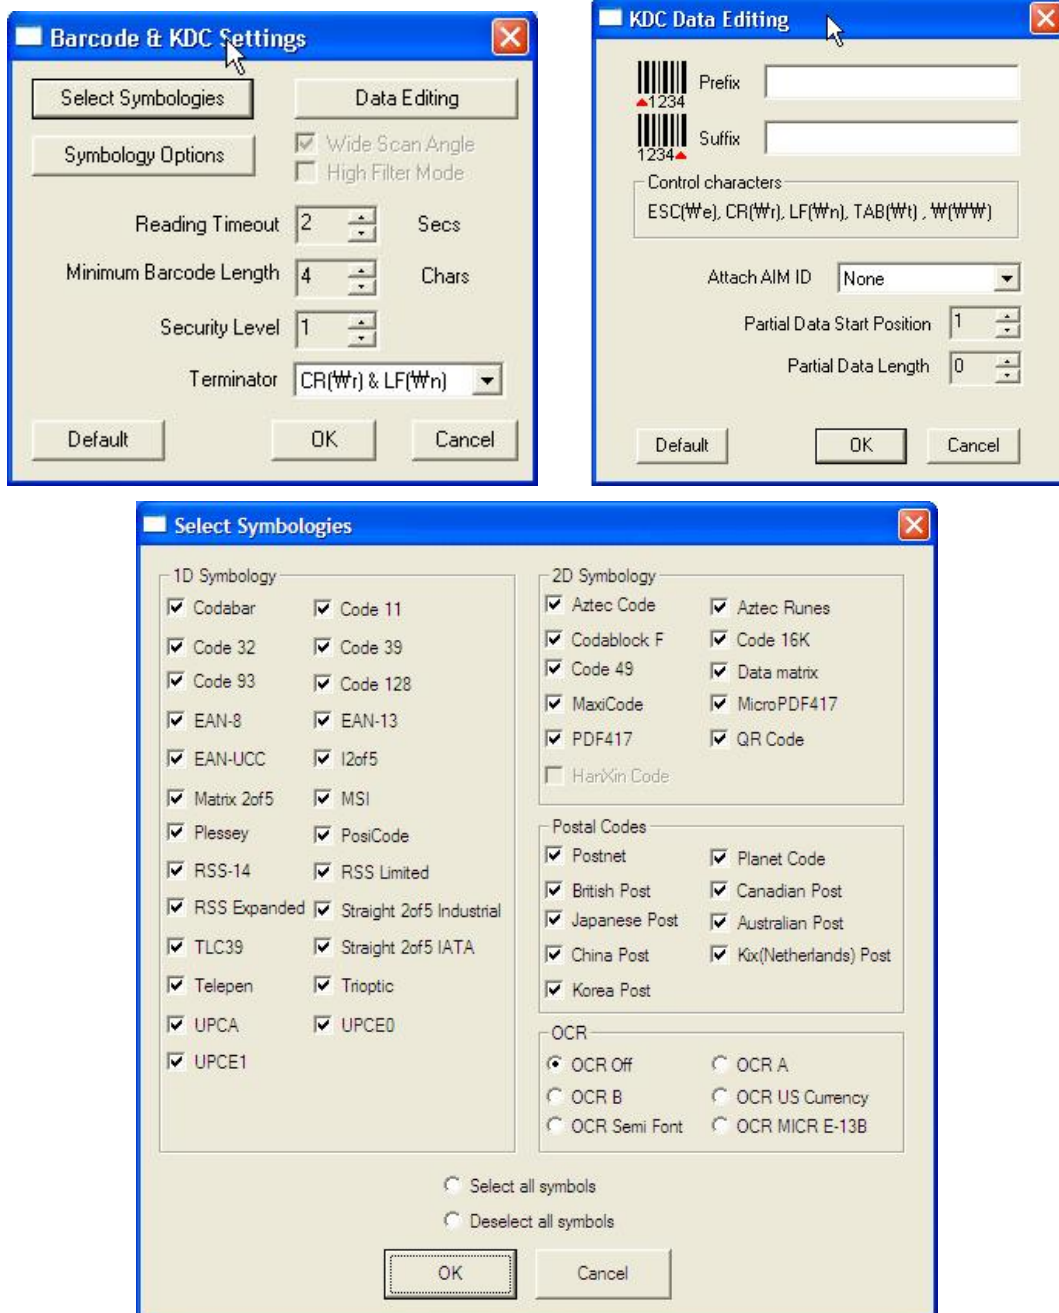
Barcode & KDC Settings

Select Symbologies
Data Editing
Symbology Options
Wide Scan Angle
High Filter Mode
Reading Timeout 2 Secs
Minimum Barcode Length 4 Chars
Security Level 1
Terminator CR(₩r) & LF(₩n)
Default
OK
Cancel

KDC Data Editing

1234 Prefix
1234 Suffix
Control characters
ESC(₩e), CR(₩r), LF(₩n), TAB(₩t) , ₩(₩₩)
Attach AIM ID None
Partial Data Start Position 1
Partial Data Length 0
Default
OK
Cancel

Select Symbologies

1D Symbology
Codabar
Code 11
Code 32
Code 39
Code 93
Code 128
EAN-8
EAN-13
EAN-UCC
I2of5
Matrix 2of5
MSI
Plessey
PosiCode
RSS-14
RSS Limited
RSS Expanded
Straight 2of5 Industrial
TLC39
Straight 2of5 IATA
Telepen
Trioptic
UPCA
UPCE0
UPCE1

2D Symbology
Aztec Code
Aztec Runes
Codablock F
Code 16K
Code 49
Data matrix
MaxiCode
MicroPDF417
PDF417
QR Code
HanXin Code

Postal Codes
Postnet
Planet Code
British Post
Canadian Post
Japanese Post
Australian Post
China Post
Kix(Netherlands) Post
Korea Post

OCR
OCR Off
OCR A
OCR B
OCR US Currency
OCR Semi Font
OCR MICR E-13B

Select all symbols
Deselect all symbols
OK
Cancel